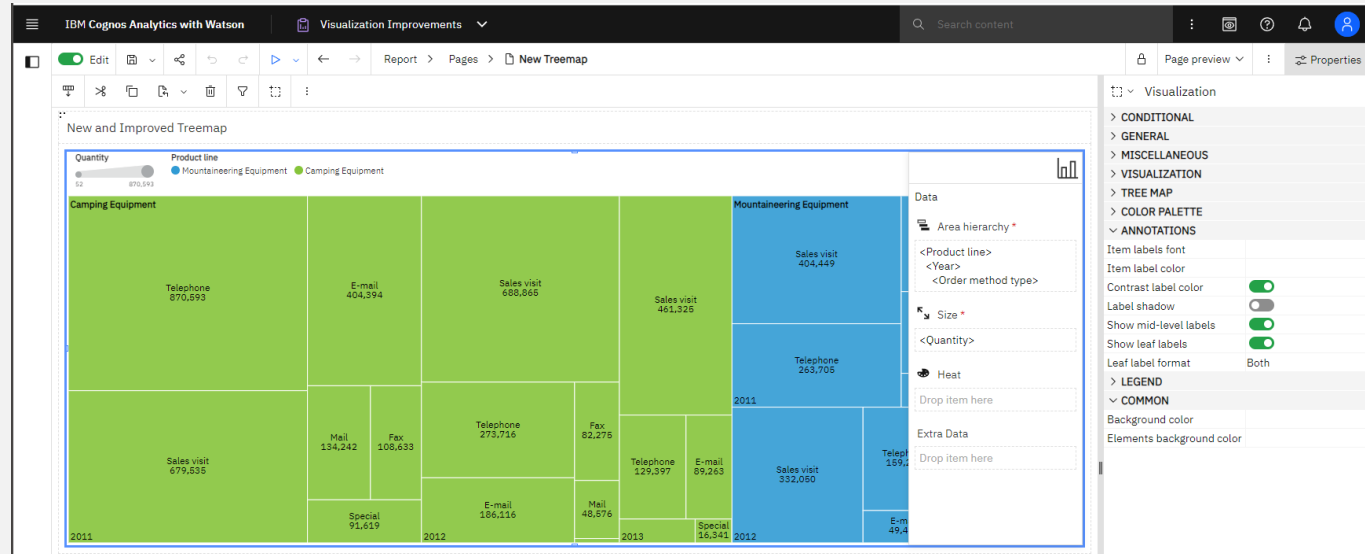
IBM Cognos Analytics with Watson
Visualization Improvements
Search content

Edit
Report > Pages > New Treemap
Page preview
Properties

New and Improved Treemap

Quantity
52 870,593
Product line
Mountaineering Equipment Camping Equipment

Camping Equipment
Telephone
870,593
Sales visit
679,535
2011
E-mail
404,394
Mail
134,242
Fax
108,633
Special
91,619
Sales visit
688,865
Telephone
273,716
E-mail
186,116
2012
Fax
82,275
Mail
48,576
Sales visit
461,325
Telephone
129,397
E-mail
89,263
2013
Special
16,341
Mountaineering Equipment
Sales visit
404,449
Telephone
263,705
2011
Sales visit
332,050
2012
Telep
159,2
E-m
49,4

Data
Area hierarchy *
<Product line>
<Year>
<Order method type>
Size *
<Quantity>
Heat
Drop item here
Extra Data
Drop item here

Visualization
CONDITIONAL
GENERAL
MISCELLANEOUS
VISUALIZATION
TREE MAP
COLOR PALETTE
ANNOTATIONS
Item labels font
Item label color
Contrast label color
Label shadow
Show mid-level labels
Show leaf labels
Leaf label format Both
LEGEND
COMMON
Background color
Elements background color